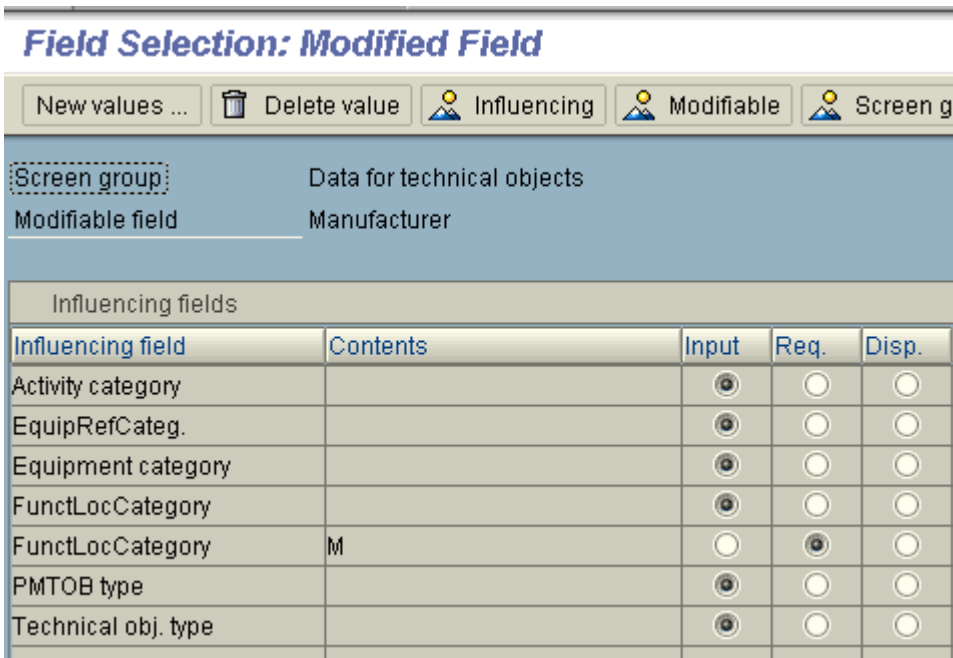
Field Selection: Modified Field

New values ... | Delete value | Influencing | Modifiable | Screen g

Screen group Data for technical objects
Modifiable field Manufacturer

Influencing fields

| Influencing field | Contents | Input | Req. | Disp. |
|---|---|---|---|---|
| Activity category | | ◉ | ○ | ○ |
| EquipRefCateg. | | ◉ | ○ | ○ |
| Equipment category | | ◉ | ○ | ○ |
| FunctLocCategory | | ◉ | ○ | ○ |
| FunctLocCategory | M | ○ | ◉ | ○ |
| PMTOB type | | ◉ | ○ | ○ |
| Technical obj. type | | ◉ | ○ | ○ |